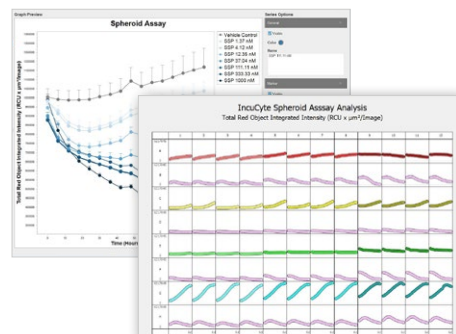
Graph Preview

Spheroid Assay

Vehicle Control
SSP 1.37 nM
SSP 4.12 nM
SSP 12.35 nM
SSP 37.04 nM
SSP 111.11 nM
SSP 333.33 nM
SSP 1000 nM

Total Red Object Integrated Intensity (RCU x µm²/Image)

Time (Hours)

Series Options

Visible

Color

Name

IncuCyte Spheroid Assay Analysis
Total Red Object Integrated Intensity (RCU x µm²/Image)

1 2 3 4 5 6 7 8 9 10 11 12

A
B
C
D
E
F
G
H